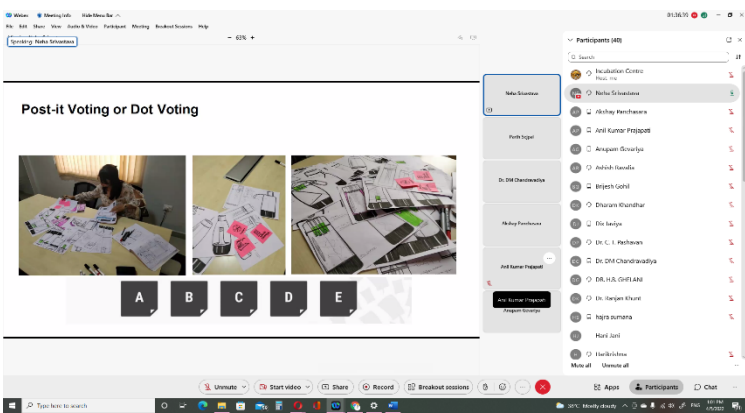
Webex Meeting Info Hide Menu Bar

File Edit Share View Audio & Video Participant Meeting Breakout Sessions Help

Speaking: Neha Srivastava

− 63% +

01:36:35

Post-it Voting or Dot Voting

A B C D E

Neha Srivastava

Parth Sojpal

Dr. DM Chandravadiya

Akshay Panchasara

Anil Kumar Prajapati

Anil Kumar Prajapati

Anupam Govariya

Participants (40)

Search

Incubation Centre
Host, me

Neha Srivastava

Akshay Panchasara

Anil Kumar Prajapati

Anupam Govariya

Ashish Navadia

Brijesh Gohil

Dhairam Khandhar

Dix Savliya

Dr. C. L. Rathavani

Dr. DM Chandravadiya

DR. H.B. GHELANI

Dr. Ranjan Khunt

hajra sumana

Hani Jani

Harikrishna

Mute all Unmute all

Unmute Start video Share Record Breakout sessions

Apps Participants Chat

Type here to search

28°C Mostly cloudy ENG